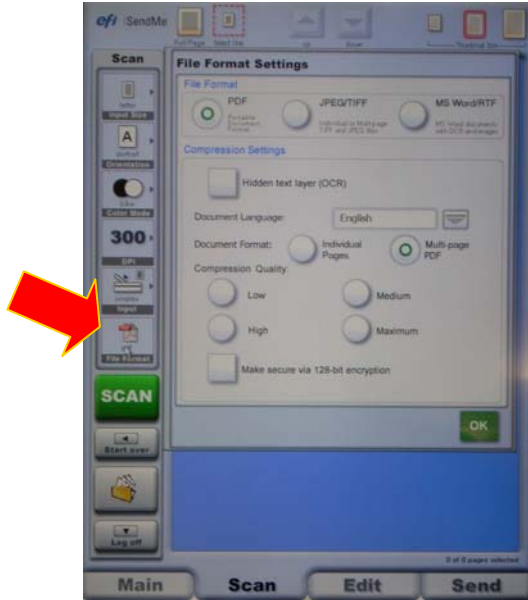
efi SendMe

Full Page Select box Up Down Thumbnail Size

Scan

letter
Input Size

A
portrait
Orientation

Color Mode

300
DPI

simplex
Input

File Format

SCAN

Start over

Log off

File Format Settings

File Format

PDF
Portable Document Format

JPEG/TIFF
Individual or Multi-page TIFF and JPEG files

MS Word/RTF
MS Word documents with OCR and images

Compression Settings

Hidden text layer (OCR)

Document Language: English

Document Format: Individual Pages Multi-page PDF

Compression Quality:

Low Medium

High Maximum

Make secure via 128-bit encryption

OK

0 of 0 pages selected

Main Scan Edit Send